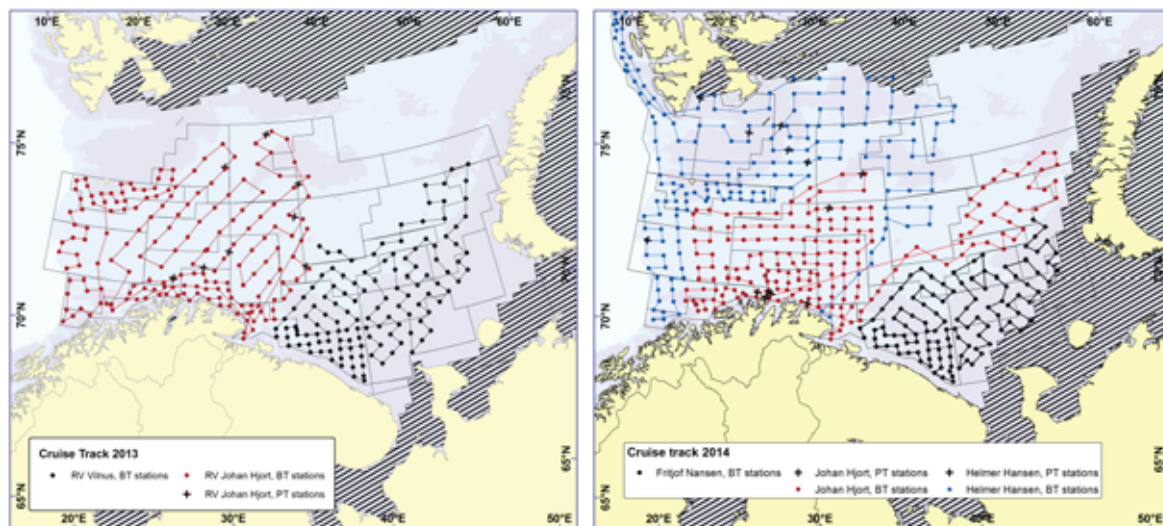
10°E 20°E 30°E 40°E 50°E 60°E

75°N

70°N

65°N

20°E 30°E 40°E 50°E

Cruise Track 2013

RV Vilnus, BT stations
RV Johan Hjort, BT stations
RV Johan Hjort, PT stations

10°E 20°E 30°E 40°E 50°E 60°E

75°N

70°N

65°N

20°E 30°E 40°E 50°E

Cruise track 2014

Fritjof Nansen, BT stations
Johan Hjort, PT stations
Helmer Hansen, PT stations
Johan Hjort, BT stations
Helmer Hansen, BT stations